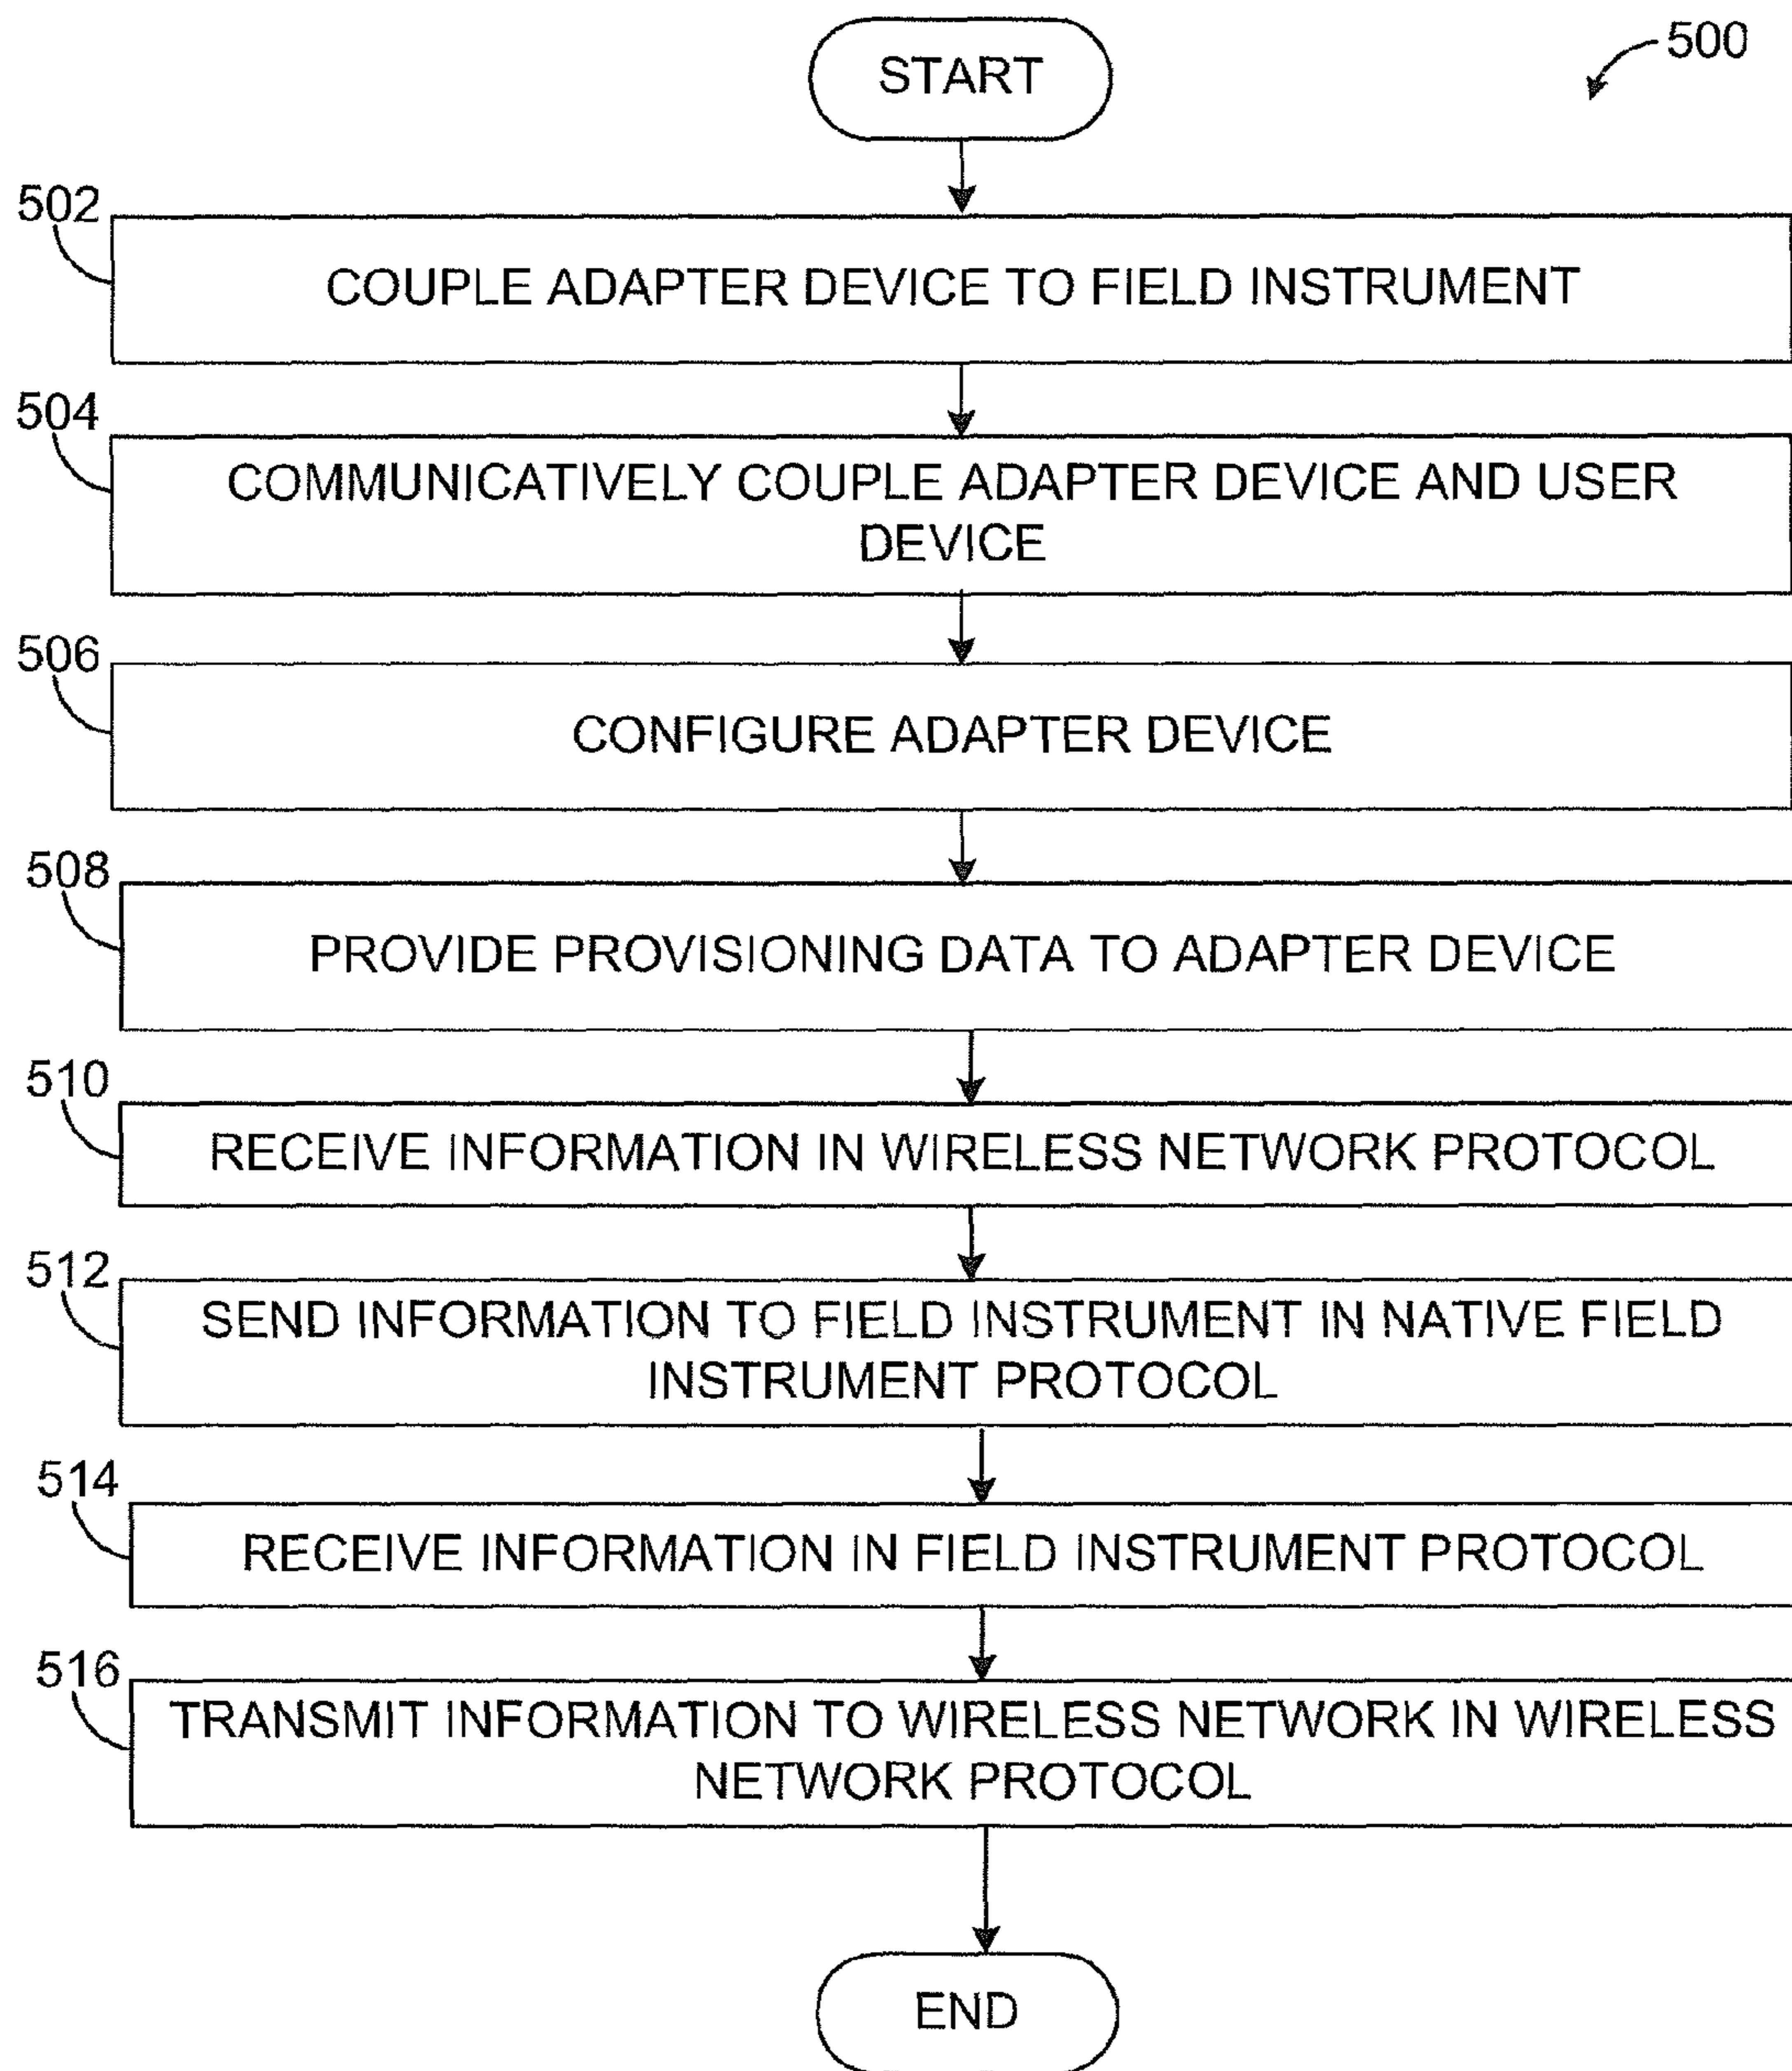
500

START

502

COUPLE ADAPTER DEVICE TO FIELD INSTRUMENT

504

COMMUNICATIVELY COUPLE ADAPTER DEVICE AND USER DEVICE

506

CONFIGURE ADAPTER DEVICE

508

PROVIDE PROVISIONING DATA TO ADAPTER DEVICE

510

RECEIVE INFORMATION IN WIRELESS NETWORK PROTOCOL

512

SEND INFORMATION TO FIELD INSTRUMENT IN NATIVE FIELD INSTRUMENT PROTOCOL

514

RECEIVE INFORMATION IN FIELD INSTRUMENT PROTOCOL

516

TRANSMIT INFORMATION TO WIRELESS NETWORK IN WIRELESS NETWORK PROTOCOL

END